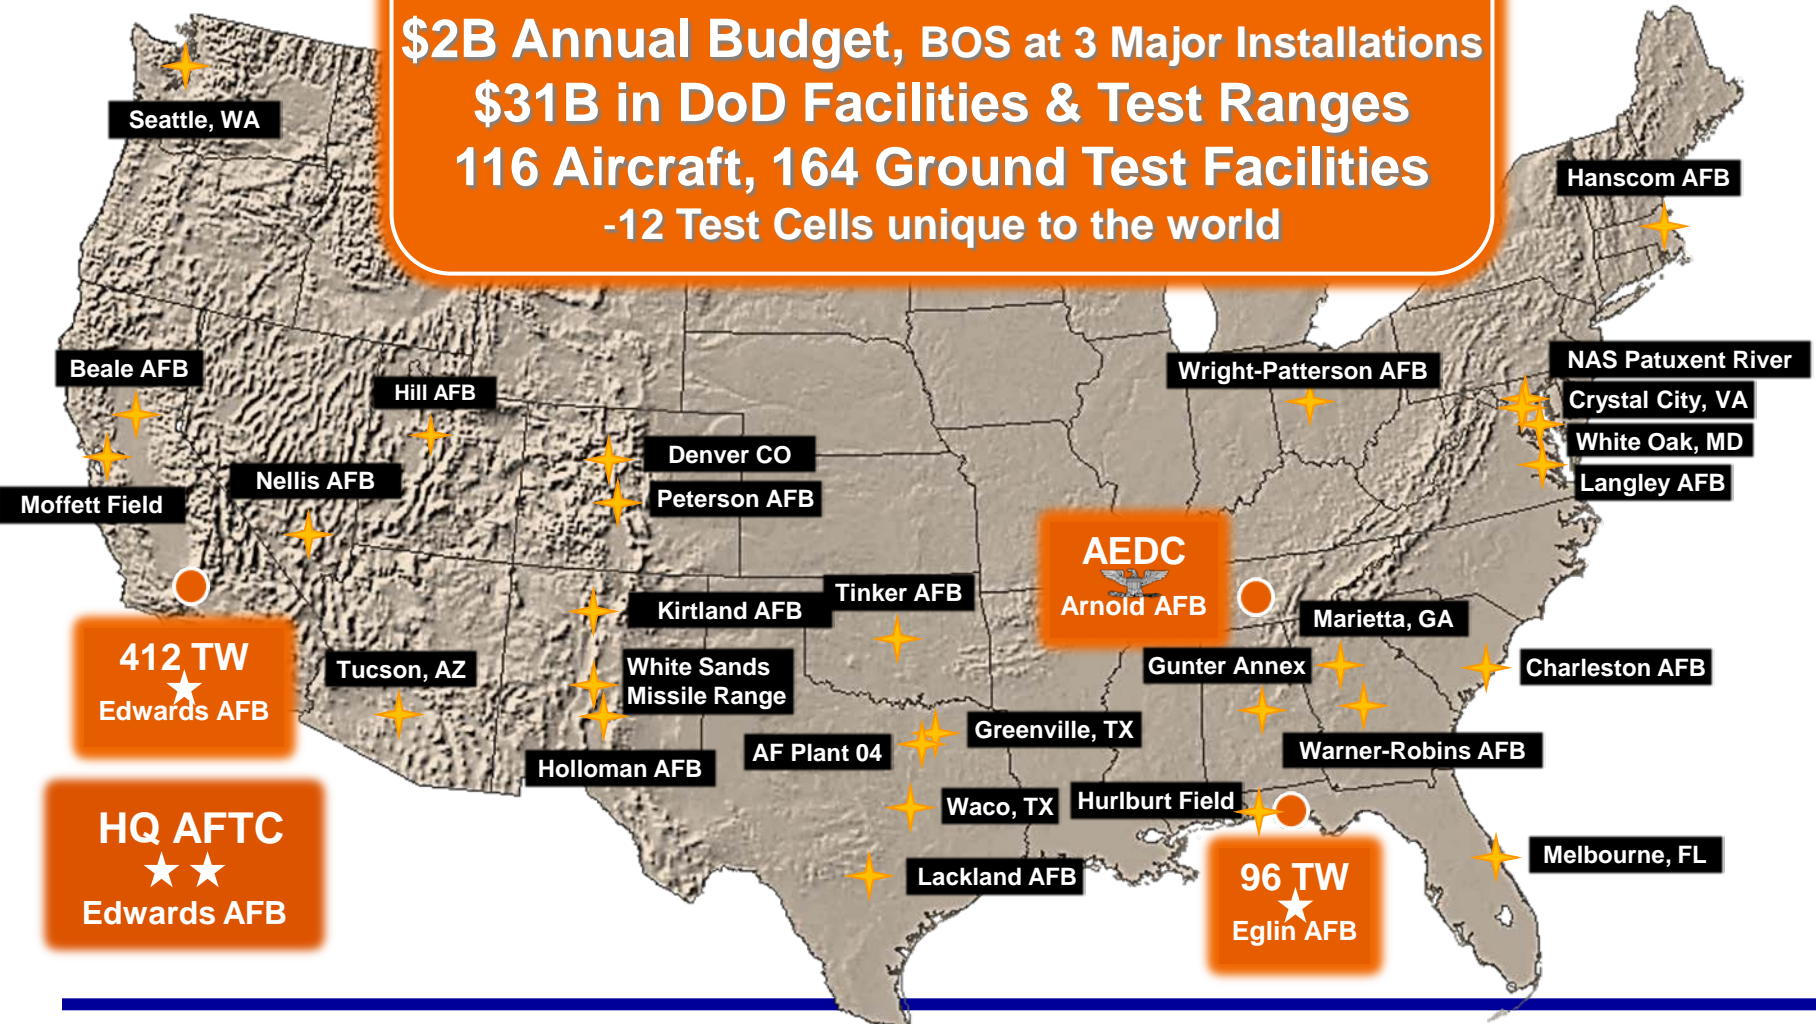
$2B Annual Budget, BOS at 3 Major Installations
$31B in DoD Facilities & Test Ranges
116 Aircraft, 164 Ground Test Facilities
-12 Test Cells unique to the world

Seattle, WA

Hanscom AFB

Beale AFB

Hill AFB

Wright-Patterson AFB

NAS Patuxent River

Crystal City, VA

White Oak, MD

Langley AFB

Denver CO

Peterson AFB

Nellis AFB

Moffett Field

AEDC
Arnold AFB

Tinker AFB

Kirtland AFB

Marietta, GA

412 TW
★
Edwards AFB

Tucson, AZ

White Sands Missile Range

Gunter Annex

Charleston AFB

Greenville, TX

AF Plant 04

Holloman AFB

Warner-Robins AFB

HQ AFTC
★★
Edwards AFB

Waco, TX

Hurlburt Field

Melbourne, FL

Lackland AFB

96 TW
★
Eglin AFB